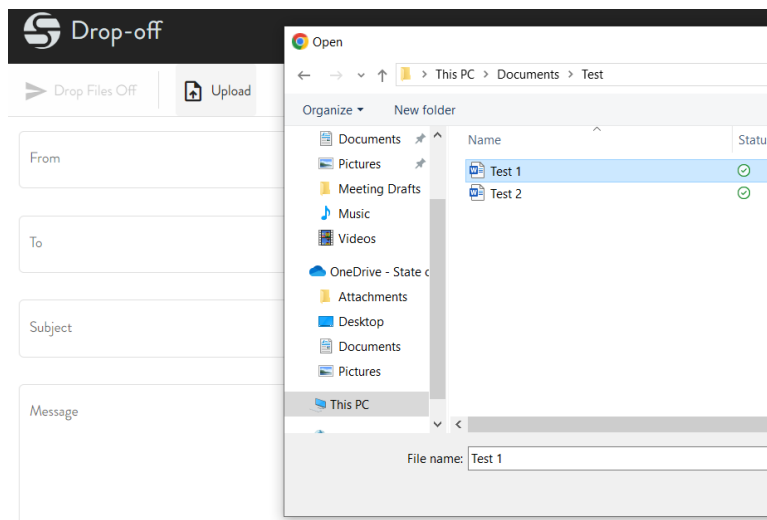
Drop-off

Drop Files Off

Upload

From

To

Subject

Message

Open

This PC > Documents > Test

Organize ▾

New folder

Documents

Pictures

Meeting Drafts

Music

Videos

OneDrive - State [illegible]

Attachments

Desktop

Documents

Pictures

This PC

Name

Statu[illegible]

Test 1

Test 2

File name: Test 1